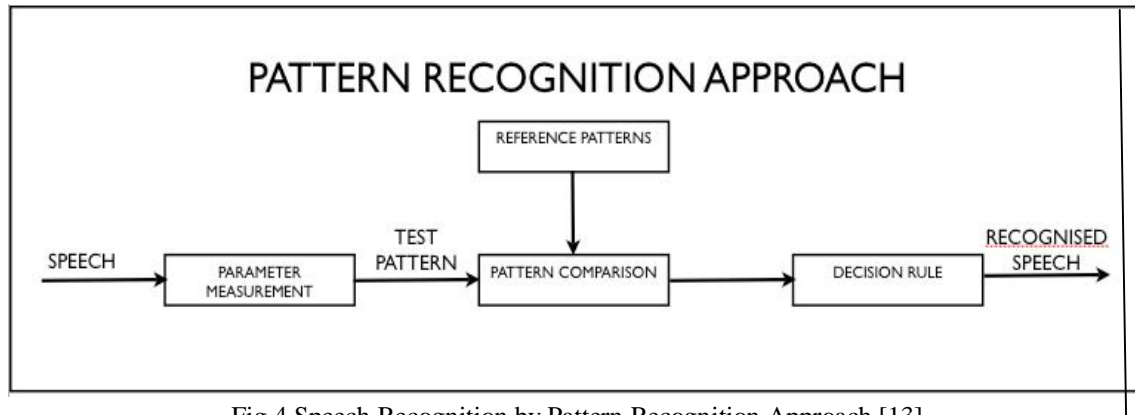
PATTERN RECOGNITION APPROACH

REFERENCE PATTERNS

SPEECH

PARAMETER MEASUREMENT

TEST PATTERN

PATTERN COMPARISON

DECISION RULE

RECOGNISED SPEECH

Fig.4 Speech Recognition by Pattern Recognition Approach [13]